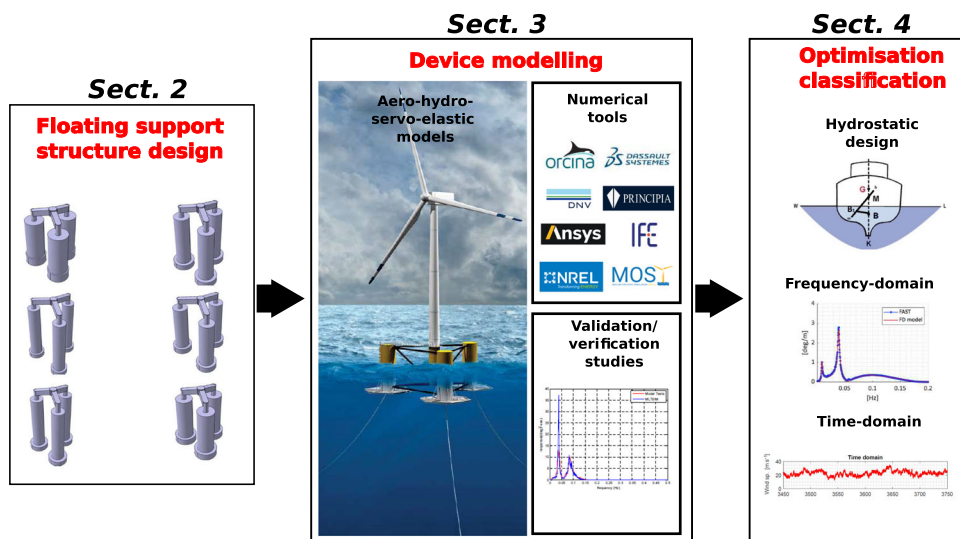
Sect. 2

Floating support structure design

Sect. 3

Device modelling

Aero-hydro-servo-elastic models

Numerical tools

orcina

DASSAULT SYSTEMES

DNV

PRINCIPIA

Ansys

IFE

NREL

MOST

Validation/ verification studies

Sect. 4

Optimisation classification

Hydrostatic design

G

M

B

W

L

K

Frequency-domain

FAST

FD model

[deg/m]

0.05

0.1

0.15

0.2

[Hz]

Time-domain

Time domain

Wind sp. [m s$^{-1}$]

40

20

3450

3500

3550

3600

3650

3700

3750